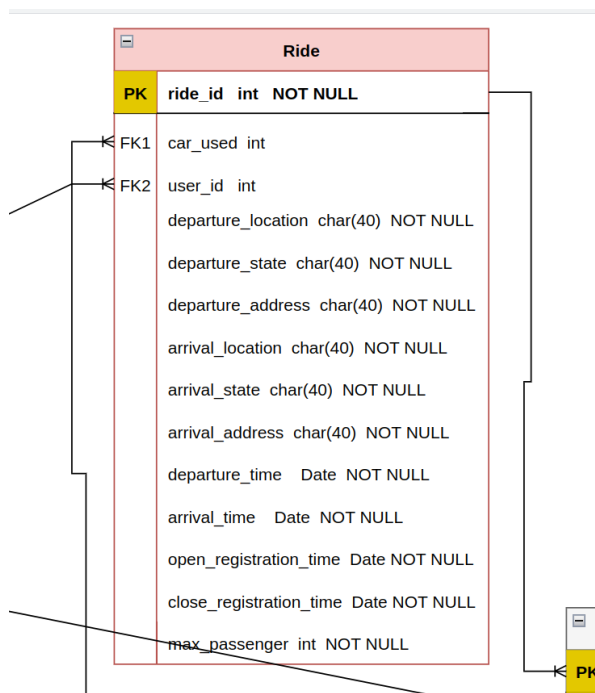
Ride

| PK | ride_id int NOT NULL |
|---|---|
| FK1 | car_used int |
| FK2 | user_id int |
| | departure_location char(40) NOT NULL |
| | departure_state char(40) NOT NULL |
| | departure_address char(40) NOT NULL |
| | arrival_location char(40) NOT NULL |
| | arrival_state char(40) NOT NULL |
| | arrival_address char(40) NOT NULL |
| | departure_time Date NOT NULL |
| | arrival_time Date NOT NULL |
| | open_registration_time Date NOT NULL |
| | close_registration_time Date NOT NULL |
| | max_passenger int NOT NULL |

PK